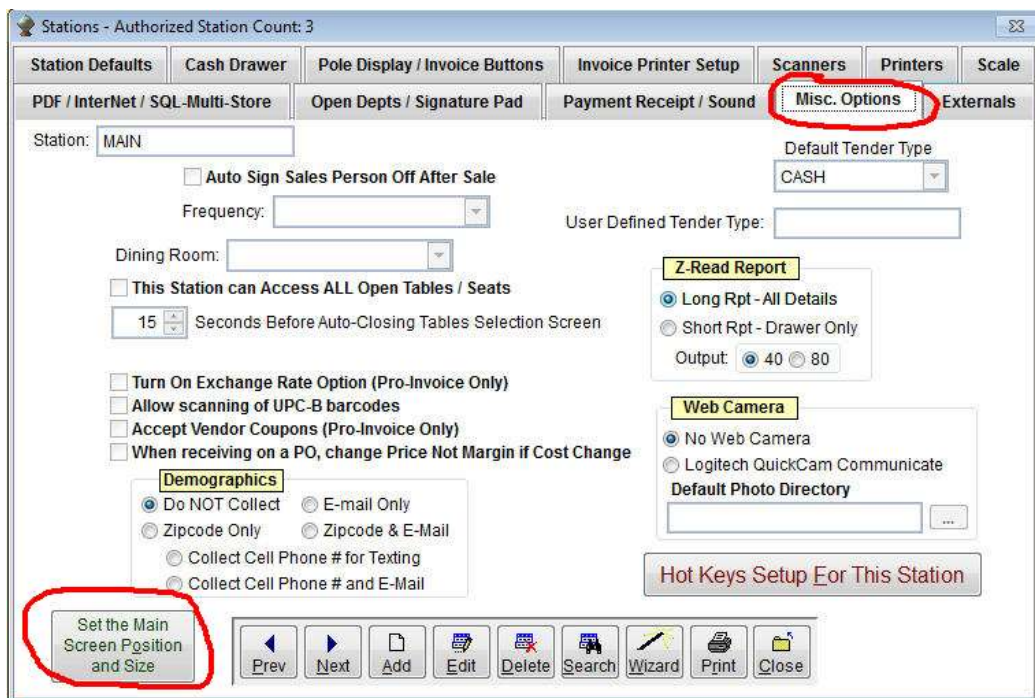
Stations - Authorized Station Count: 3

Station Defaults | Cash Drawer | Pole Display / Invoice Buttons | Invoice Printer Setup | Scanners | Printers | Scale

PDF / InterNet / SQL-Multi-Store | Open Depts / Signature Pad | Payment Receipt / Sound | Misc. Options | Externals

Station: MAIN

Default Tender Type
CASH

Auto Sign Sales Person Off After Sale

Frequency:

User Defined Tender Type:

Dining Room:

This Station can Access ALL Open Tables / Seats

15 Seconds Before Auto-Closing Tables Selection Screen

Z-Read Report
Long Rpt - All Details
Short Rpt - Drawer Only
Output: 40 80

Turn On Exchange Rate Option (Pro-Invoice Only)
Allow scanning of UPC-B barcodes
Accept Vendor Coupons (Pro-Invoice Only)
When receiving on a PO, change Price Not Margin if Cost Change

Web Camera
No Web Camera
Logitech QuickCam Communicate
Default Photo Directory
...

Demographics
Do NOT Collect
E-mail Only
Zipcode Only
Zipcode & E-Mail
Collect Cell Phone # for Texting
Collect Cell Phone # and E-Mail

Hot Keys Setup For This Station

Set the Main Screen Position and Size

Prev | Next | Add | Edit | Delete | Search | Wizard | Print | Close